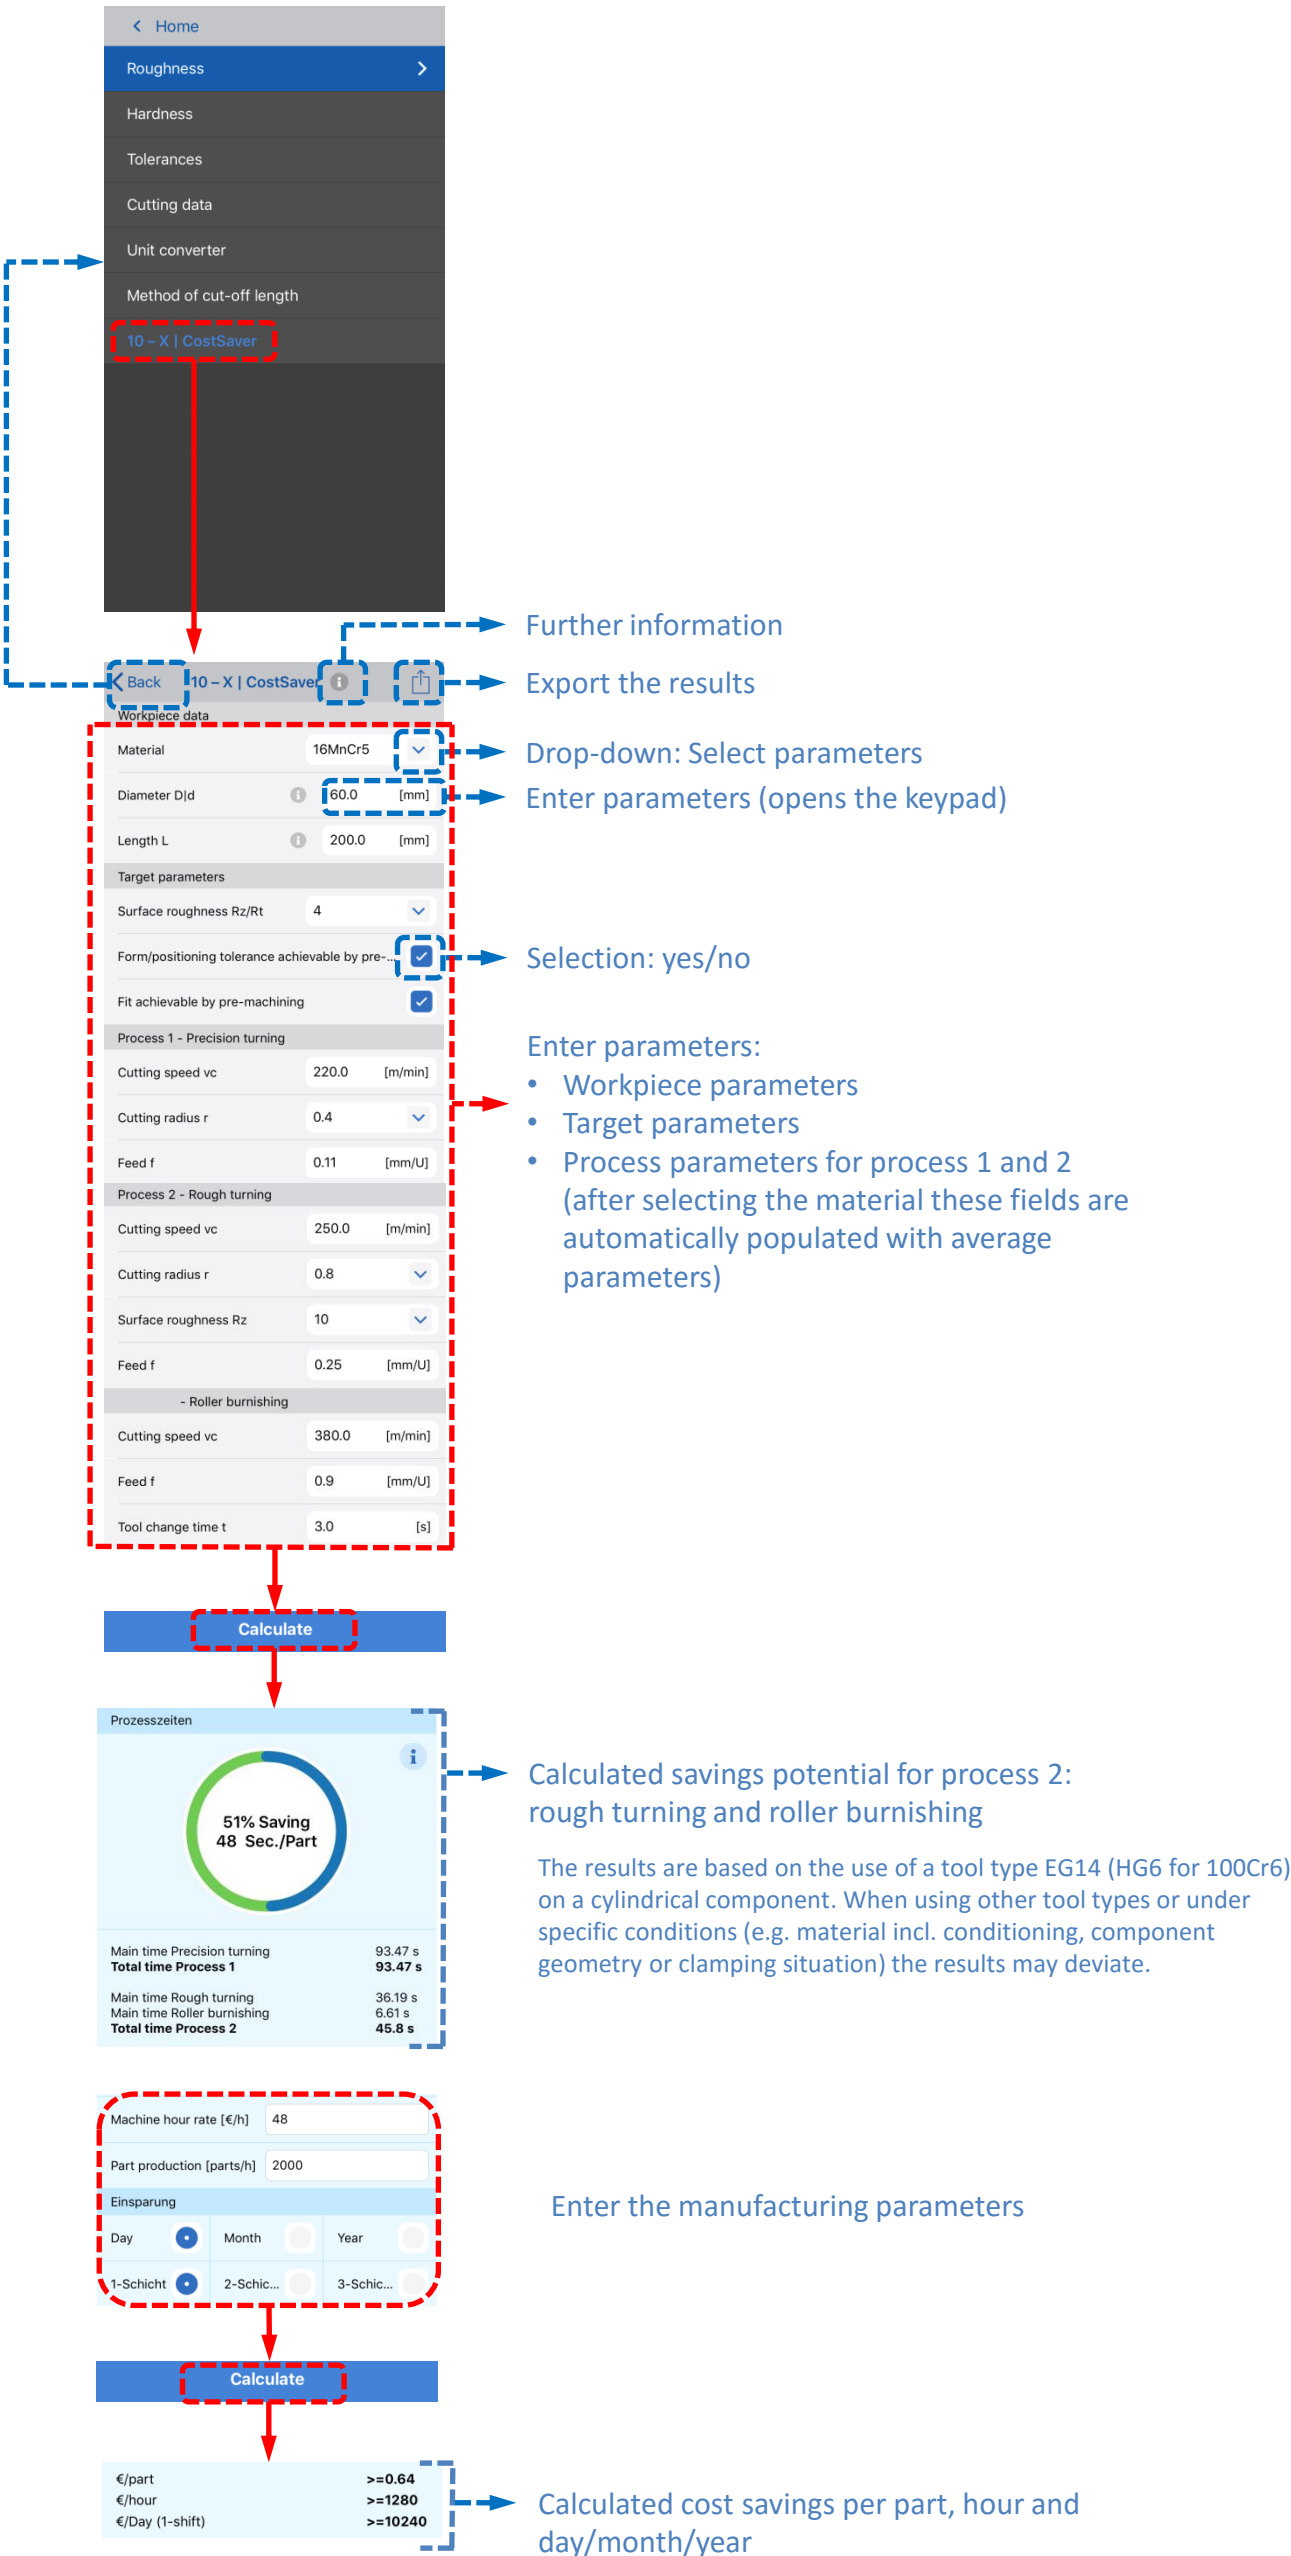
< Home
Roughness >
Hardness
Tolerances
Cutting data
Unit converter
Method of cut-off length
10 – X | CostSaver

< Back 10 – X | CostSaver

Further information
Export the results

Workpiece data
Material 16MnCr5
Diameter D|d 60.0 [mm]
Length L 200.0 [mm]
Target parameters
Surface roughness Rz/Rt 4
Form/positioning tolerance achievable by pre-...
Fit achievable by pre-machining
Process 1 - Precision turning
Cutting speed vc 220.0 [m/min]
Cutting radius r 0.4
Feed f 0.11 [mm/U]
Process 2 - Rough turning
Cutting speed vc 250.0 [m/min]
Cutting radius r 0.8
Surface roughness Rz 10
Feed f 0.25 [mm/U]
- Roller burnishing
Cutting speed vc 380.0 [m/min]
Feed f 0.9 [mm/U]
Tool change time t 3.0 [s]

Drop-down: Select parameters
Enter parameters (opens the keypad)
Selection: yes/no

Enter parameters:
• Workpiece parameters
• Target parameters
• Process parameters for process 1 and 2 (after selecting the material these fields are automatically populated with average parameters)

Calculate

Prozesszeiten
51% Saving
48 Sec./Part
Main time Precision turning 93.47 s
Total time Process 1 93.47 s
Main time Rough turning 36.19 s
Main time Roller burnishing 6.61 s
Total time Process 2 45.8 s

Calculated savings potential for process 2: rough turning and roller burnishing

The results are based on the use of a tool type EG14 (HG6 for 100Cr6) on a cylindrical component. When using other tool types or under specific conditions (e.g. material incl. conditioning, component geometry or clamping situation) the results may deviate.

Machine hour rate [€/h] 48
Part production [parts/h] 2000
Einsparung
Day Month Year
1-Schicht 2-Schic... 3-Schic...

Enter the manufacturing parameters

Calculate

€/part >=0.64
€/hour >=1280
€/Day (1-shift) >=10240

Calculated cost savings per part, hour and day/month/year